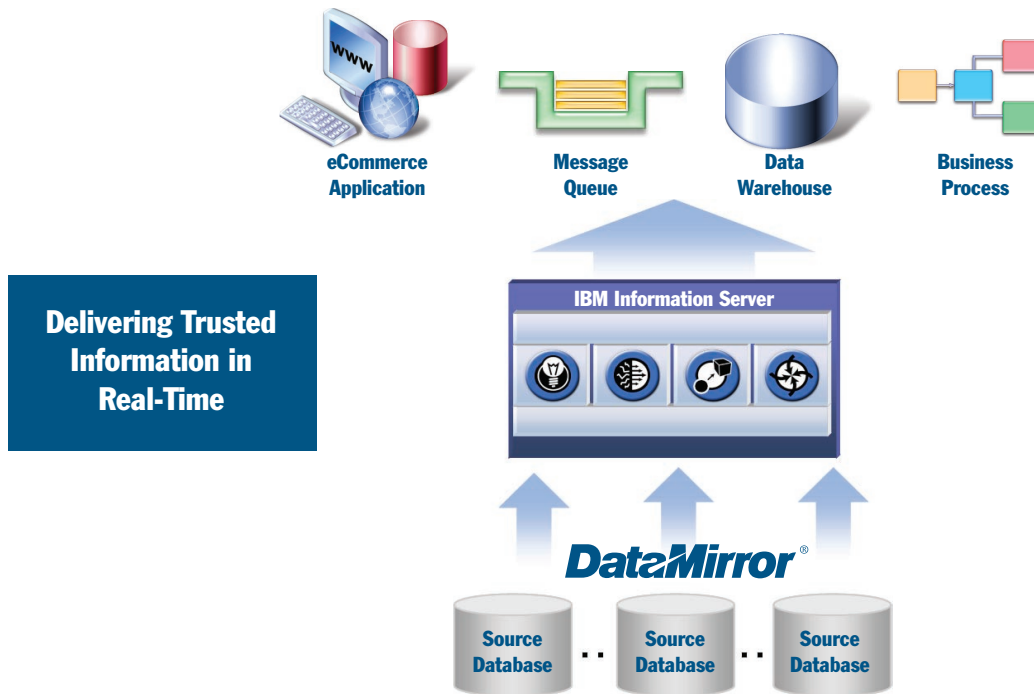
www

eCommerce Application

Message Queue

Data Warehouse

Business Process

Delivering Trusted Information in Real-Time

IBM Information Server

DataMirror®

Source Database

Source Database

Source Database